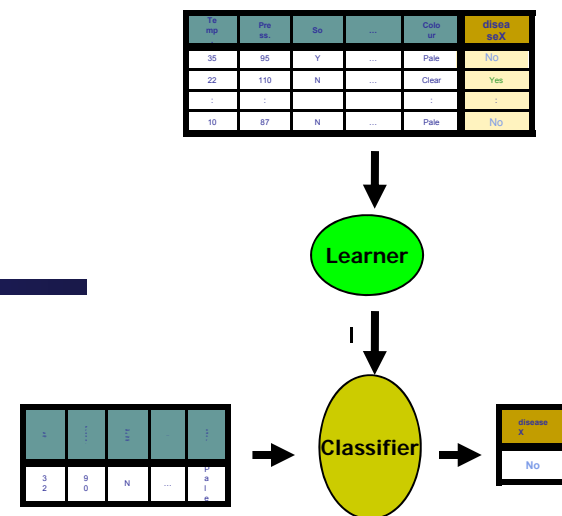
| Temp | Press. | So | … | Colour | diseaseX |
|---|---|---|---|---|---|
| 35 | 95 | Y | … | Pale | No |
| 22 | 110 | N | … | Clear | Yes |
| : | : | | | : | : |
| 10 | 87 | N | … | Pale | No |

Learner

Classifier

| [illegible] | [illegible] | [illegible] | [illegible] | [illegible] |
|---|---|---|---|---|
| 32 | 90 | N | … | Pale |

| disease X |
|---|
| No |